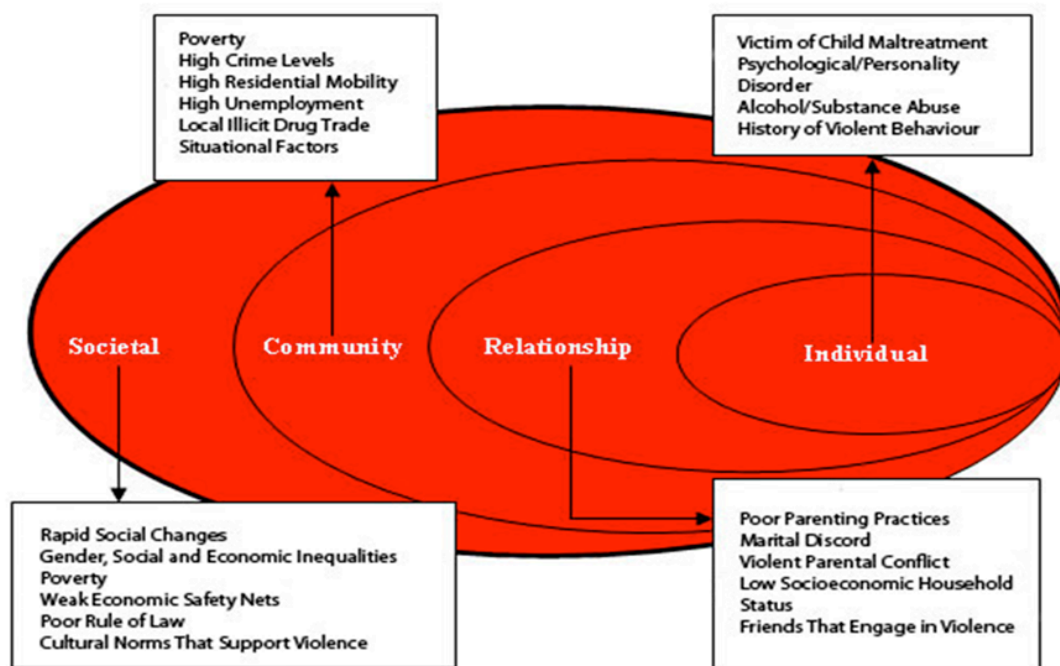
Poverty
High Crime Levels
High Residential Mobility
High Unemployment
Local Illicit Drug Trade
Situational Factors

Victim of Child Maltreatment
Psychological/Personality Disorder
Alcohol/Substance Abuse
History of Violent Behaviour

Societal

Community

Relationship

Individual

Rapid Social Changes
Gender, Social and Economic Inequalities
Poverty
Weak Economic Safety Nets
Poor Rule of Law
Cultural Norms That Support Violence

Poor Parenting Practices
Marital Discord
Violent Parental Conflict
Low Socioeconomic Household Status
Friends That Engage in Violence